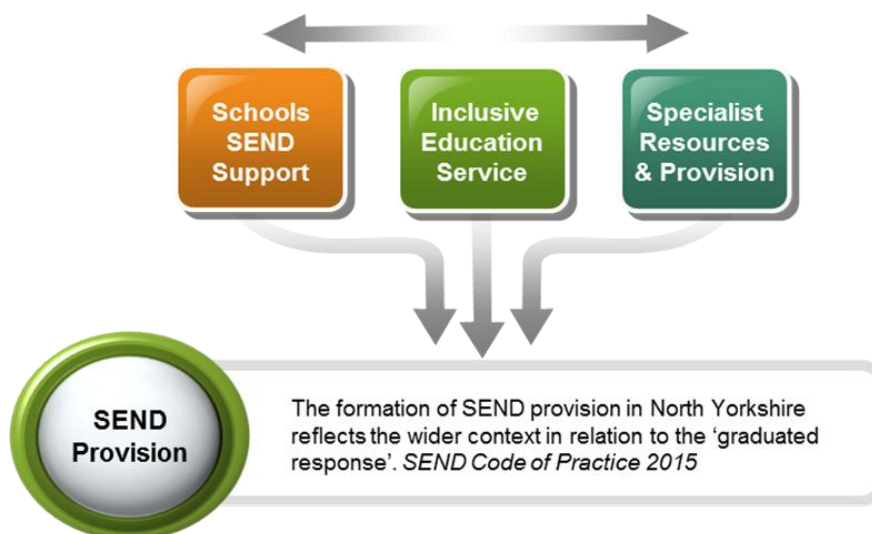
Schools SEND Support

Inclusive Education Service

Specialist Resources & Provision

SEND Provision

The formation of SEND provision in North Yorkshire reflects the wider context in relation to the 'graduated response'. SEND Code of Practice 2015